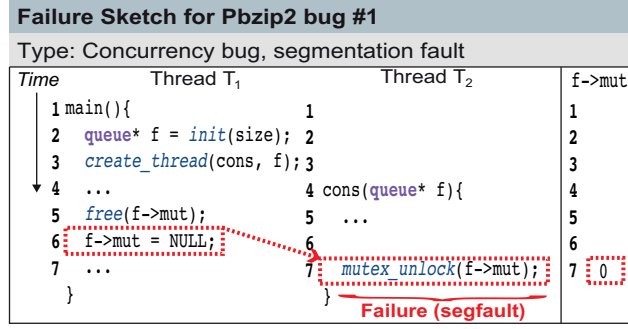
Failure Sketch for Pbzip2 bug #1

Type: Concurrency bug, segmentation fault

| *Time* | Thread $T_1$ | Thread $T_2$ | f->mut |
|---|---|---|---|
| | 1 main(){ | 1 | 1 |
| | 2 queue* f = init(size); | 2 | 2 |
| | 3 create_thread(cons, f); | 3 | 3 |
| | 4 ... | 4 cons(queue* f){ | 4 |
| | 5 free(f->mut); | 5 ... | 5 |
| | 6 f->mut = NULL; | 6 | 6 |
| | 7 ... | 7 mutex_unlock(f->mut); | 7 0 |
| | } | } | |

Failure (segfault)